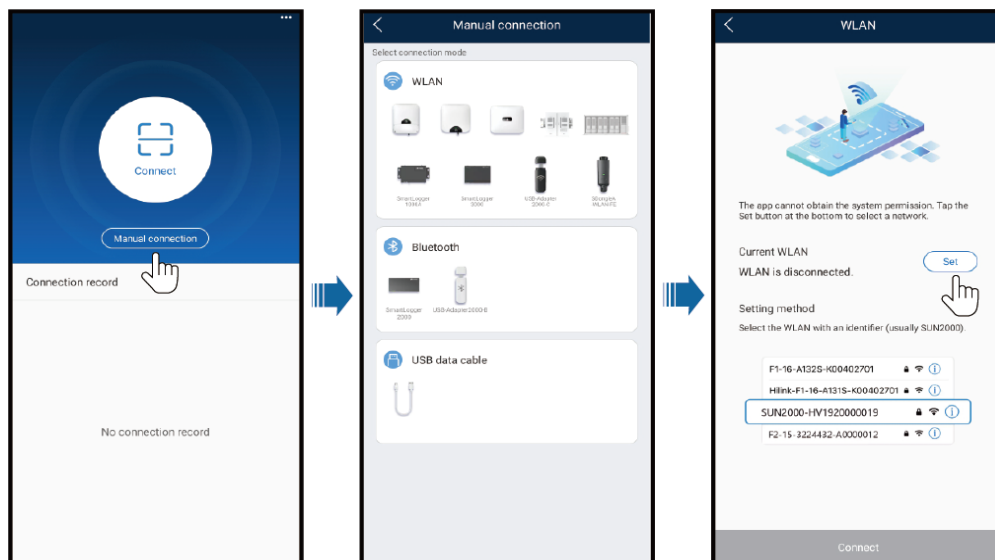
Connect

Manual connection

Connection record

No connection record

Manual connection

Select connection mode

WLAN

SmartLogger 1000A

SmartLogger 3000

USB-Adapter 2000-C

SDongleA WLAN-FE

Bluetooth

SmartLogger 3000

USB-Adapter2000-B

USB data cable

WLAN

The app cannot obtain the system permission. Tap the Set button at the bottom to select a network.

Current WLAN

WLAN is disconnected.

Set

Setting method

Select the WLAN with an identifier (usually SUN2000).

F1-16-A132S-K00402701

Hilink-F1-16-A131S-K00402701

SUN2000-HV1920000019

F2-15-3224432-A0000012

Connect